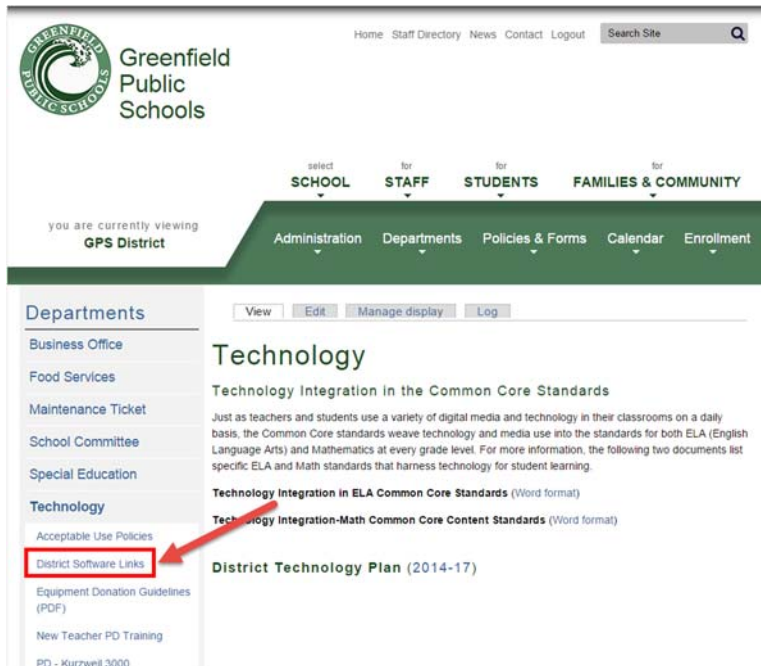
GREENFIELD PUBLIC SCHOOLS

Greenfield Public Schools

Home Staff Directory News Contact Logout

Search Site

select SCHOOL
for STAFF
for STUDENTS
for FAMILIES & COMMUNITY

you are currently viewing
GPS District

Administration Departments Policies & Forms Calendar Enrollment

Departments

Business Office
Food Services
Maintenance Ticket
School Committee
Special Education
Technology
Acceptable Use Policies
District Software Links
Equipment Donation Guidelines (PDF)
New Teacher PD Training
PD - Kurzweil 3000

View Edit Manage display Log

Technology

Technology Integration in the Common Core Standards

Just as teachers and students use a variety of digital media and technology in their classrooms on a daily basis, the Common Core standards weave technology and media use into the standards for both ELA (English Language Arts) and Mathematics at every grade level. For more information, the following two documents list specific ELA and Math standards that harness technology for student learning.

Technology Integration in ELA Common Core Standards (Word format)

Tech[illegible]ology Integration-Math Common Core Content Standards (Word format)

District Technology Plan (2014-17)